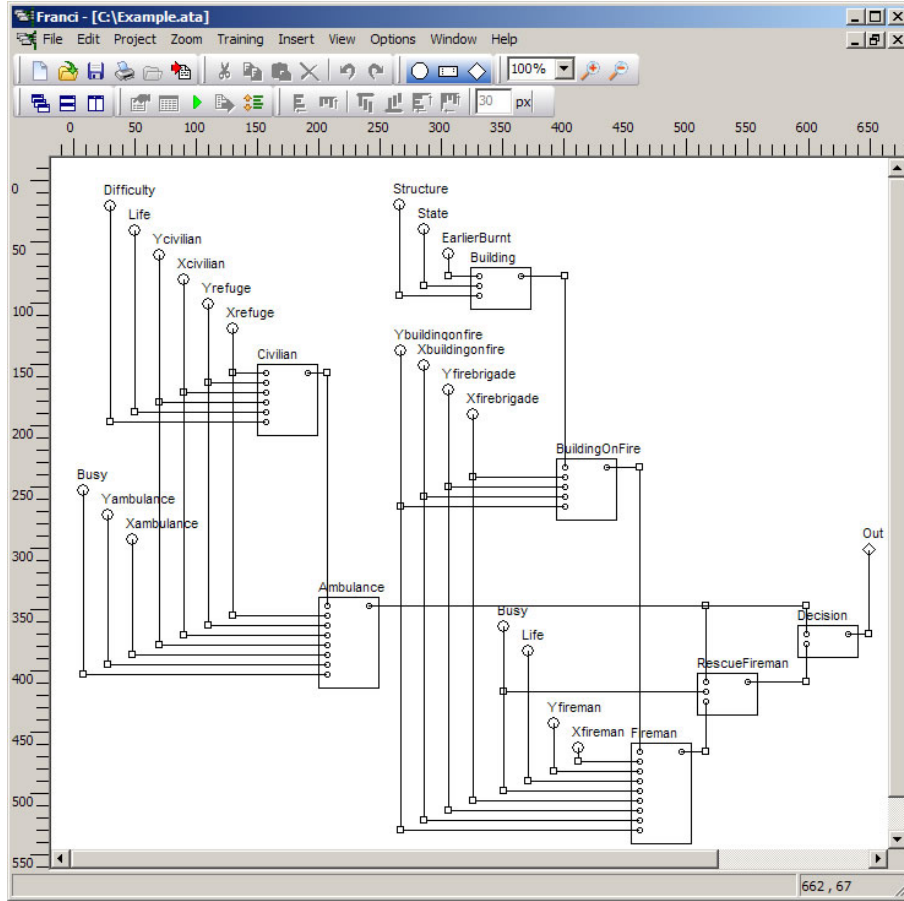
Franci - [C:\Example.ata]

File Edit Project Zoom Training Insert View Options Window Help

100%

30 px

0 50 100 150 200 250 300 350 400 450 500 550 600 650

0
50
100
150
200
250
300
350
400
450
500
550

Difficulty
Life
Ycivilian
Xcivilian
Yrefuge
Xrefuge
Civilian

Structure
State
EarlierBurnt
Building

Ybuildingonfire
Xbuildingonfire
Yfirebrigade
Xfirebrigade
BuildingOnFire

Busy
Yambulance
Xambulance
Ambulance

Out
Decision

Busy
Life
RescueFireman
Yfireman
Xfireman
Fireman

662 , 67